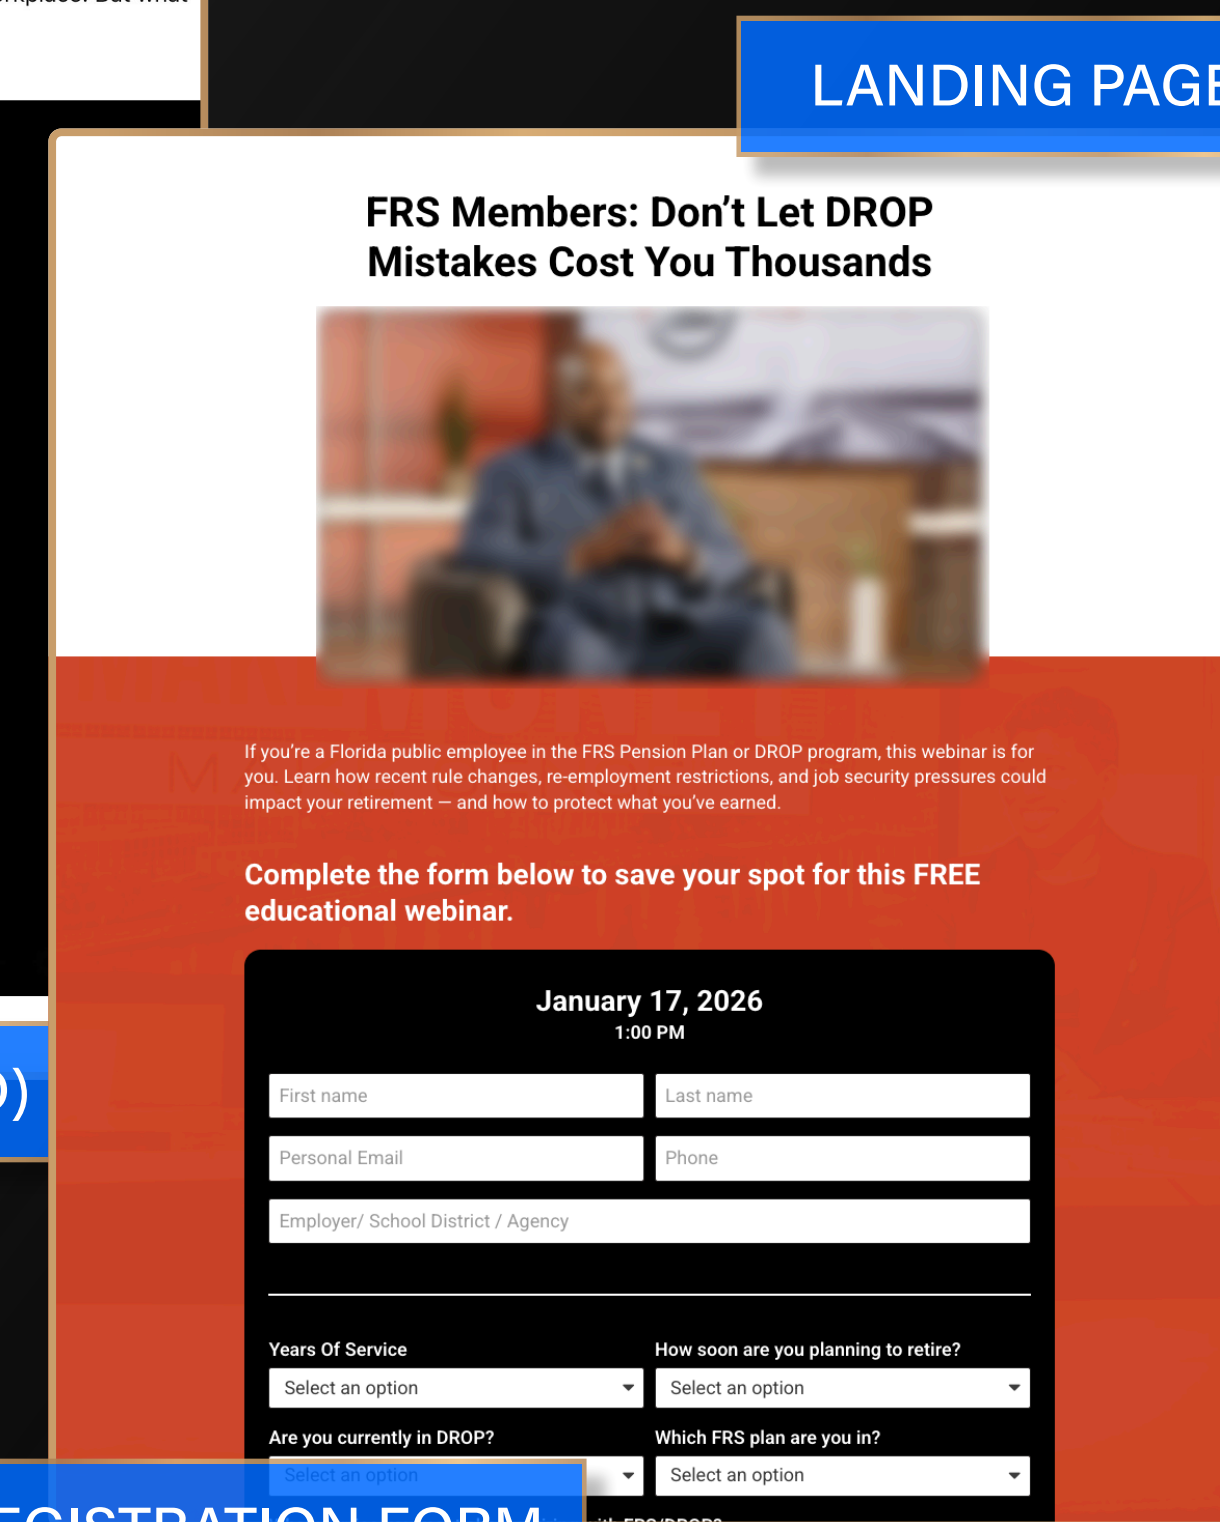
LANDING PAGE

FRS Members: Don't Let DROP Mistakes Cost You Thousands

If you're a Florida public employee in the FRS Pension Plan or DROP program, this webinar is for you. Learn how recent rule changes, re-employment restrictions, and job security pressures could impact your retirement — and how to protect what you've earned.

Complete the form below to save your spot for this FREE educational webinar.

January 17, 2026
1:00 PM

First name
Last name
Personal Email
Phone
Employer/ School District / Agency

Years Of Service
Select an option
How soon are you planning to retire?
Select an option
Are you currently in DROP?
Select an option
Which FRS plan are you in?
Select an option

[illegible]EGISTRATION FORM